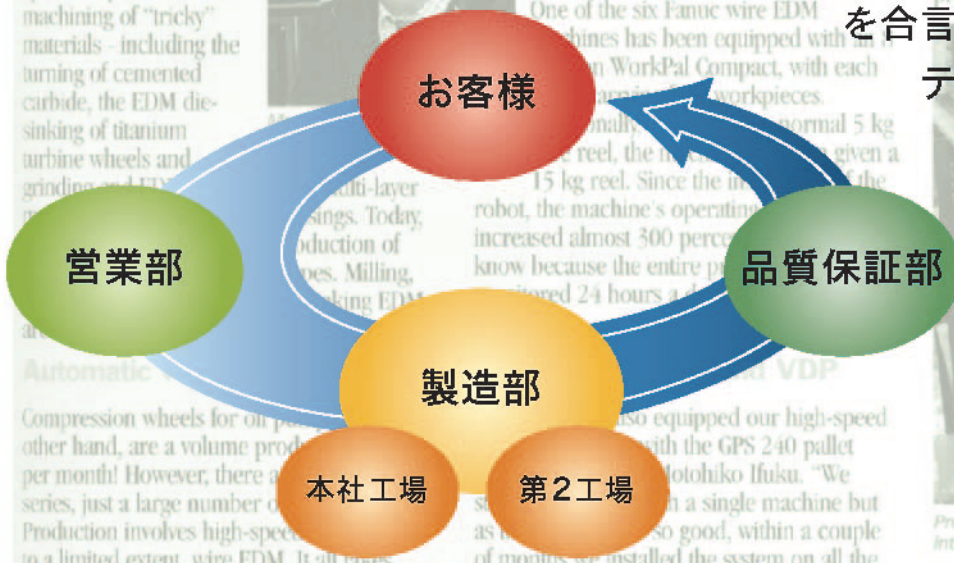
お客様

営業部

品質保証部

製造部

本社工場

第2工場

を合言

テ

machining of "tricky" materials - including the turning of cemented carbide, the EDM die-sinking of titanium turbine wheels and grinding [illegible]

One of the six Fanuc wire EDM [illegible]chines has been equipped with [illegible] WorkPal Compact, with each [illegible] workpieces. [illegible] normal 5 kg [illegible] reel, the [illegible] given a 15 kg reel. Since the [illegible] robot, the machine's operating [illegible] increased almost 300 perce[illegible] know because the entire p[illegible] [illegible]itored 24 hours a d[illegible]

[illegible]ulti-layer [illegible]sings. Today, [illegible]oduction of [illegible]pes. Milling, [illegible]king EDM

Automatic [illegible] VDP

Compression wheels for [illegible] other hand, are a volume produ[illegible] per month! However, there a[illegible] series, just a large number o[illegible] Production involves high-spee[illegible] to a limited extent, wire EDM. It all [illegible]

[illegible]so equipped our high-speed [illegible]ith the GPS 240 pallet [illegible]Motohiko Ifuku. "We s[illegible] a single machine but as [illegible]so good, within a couple of months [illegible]installed the system on all the

Pro Int